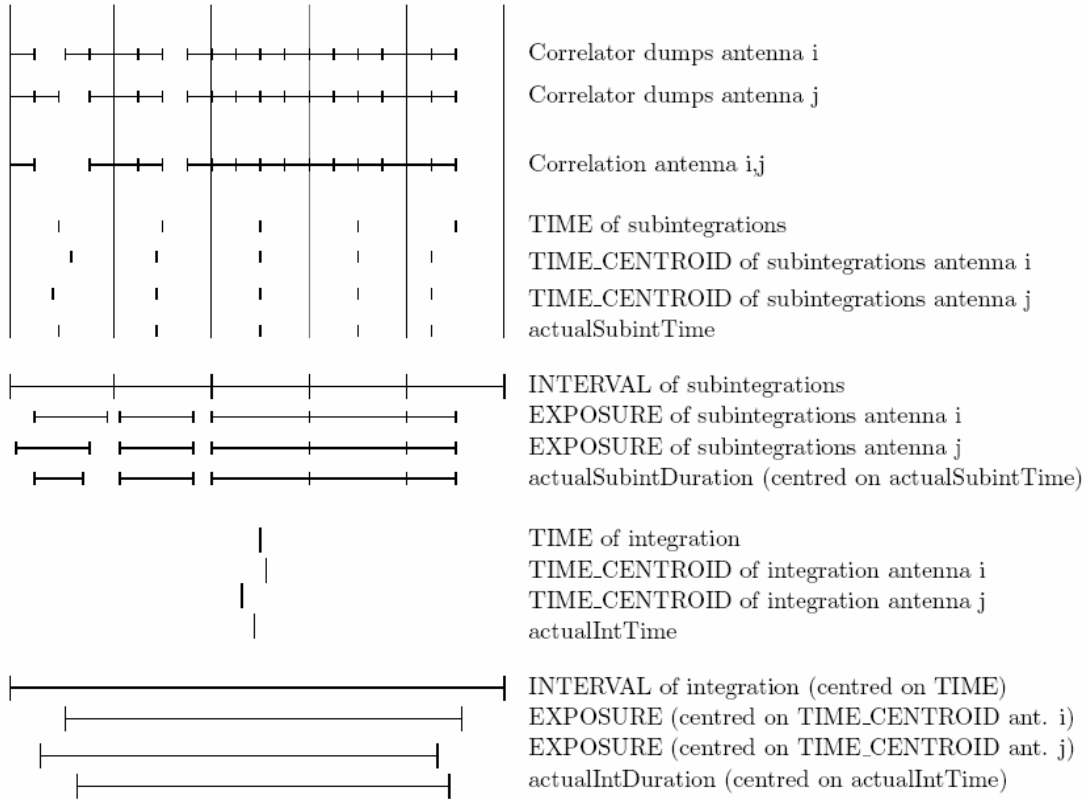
Correlator dumps antenna i
Correlator dumps antenna j

Correlation antenna i,j

TIME of subintegrations
TIME_CENTROID of subintegrations antenna i
TIME_CENTROID of subintegrations antenna j
actualSubintTime

INTERVAL of subintegrations
EXPOSURE of subintegrations antenna i
EXPOSURE of subintegrations antenna j
actualSubintDuration (centred on actualSubintTime)

TIME of integration
TIME_CENTROID of integration antenna i
TIME_CENTROID of integration antenna j
actualIntTime

INTERVAL of integration (centred on TIME)
EXPOSURE (centred on TIME_CENTROID ant. i)
EXPOSURE (centred on TIME_CENTROID ant. j)
actualIntDuration (centred on actualIntTime)